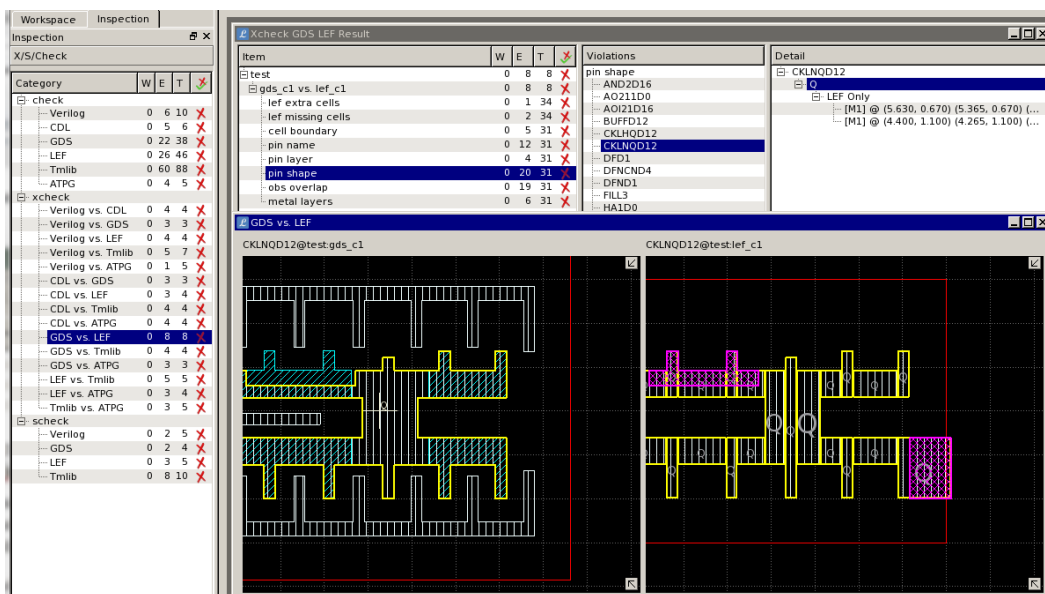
Workspace Inspection
Inspection
X/S/Check

| Category | W | E | T |
|---|---|---|---|
| check | | | |
| Verilog | 0 | 6 | 10 |
| CDL | 0 | 5 | 6 |
| GDS | 0 | 22 | 38 |
| LEF | 0 | 26 | 46 |
| Tmlib | 0 | 60 | 88 |
| ATPG | 0 | 4 | 5 |
| xcheck | | | |
| Verilog vs. CDL | 0 | 4 | 4 |
| Verilog vs. GDS | 0 | 3 | 3 |
| Verilog vs. LEF | 0 | 4 | 4 |
| Verilog vs. Tmlib | 0 | 5 | 7 |
| Verilog vs. ATPG | 0 | 1 | 5 |
| CDL vs. GDS | 0 | 3 | 3 |
| CDL vs. LEF | 0 | 3 | 4 |
| CDL vs. Tmlib | 0 | 4 | 4 |
| CDL vs. ATPG | 0 | 4 | 4 |
| GDS vs. LEF | 0 | 8 | 8 |
| GDS vs. Tmlib | 0 | 4 | 4 |
| GDS vs. ATPG | 0 | 3 | 3 |
| LEF vs. Tmlib | 0 | 5 | 5 |
| LEF vs. ATPG | 0 | 3 | 4 |
| Tmlib vs. ATPG | 0 | 3 | 5 |
| scheck | | | |
| Verilog | 0 | 2 | 5 |
| GDS | 0 | 2 | 4 |
| LEF | 0 | 3 | 5 |
| Tmlib | 0 | 8 | 10 |

Xcheck GDS LEF Result

| Item | W | E | T |
|---|---|---|---|
| test | 0 | 8 | 8 |
| gds_c1 vs. lef_c1 | 0 | 8 | 8 |
| lef extra cells | 0 | 1 | 34 |
| lef missing cells | 0 | 2 | 34 |
| cell boundary | 0 | 5 | 31 |
| pin name | 0 | 12 | 31 |
| pin layer | 0 | 4 | 31 |
| pin shape | 0 | 20 | 31 |
| obs overlap | 0 | 19 | 31 |
| metal layers | 0 | 6 | 31 |

Violations
pin shape
AND2D16
AO211D0
AOI21D16
BUFFD12
CKLHQD12
CKLNQD12
DFD1
DFNCND4
DFND1
FILL3
HA1D0

Detail
CKLNQD12
Q
LEF Only
[M1] @ (5.630, 0.670) (5.365, 0.670) (...
[M1] @ (4.400, 1.100) (4.265, 1.100) (...

GDS vs. LEF
CKLNQD12@test:gds_c1
CKLNQD12@test:lef_c1